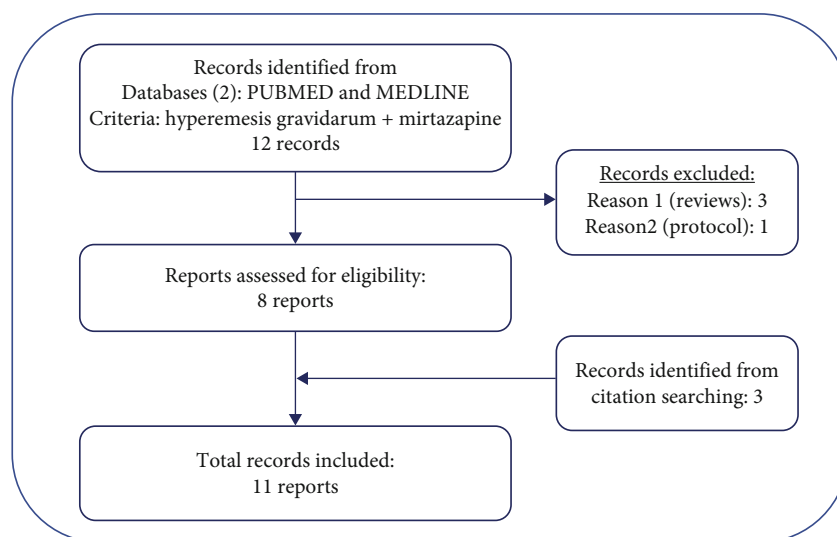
Records identified from
Databases (2): PUBMED and MEDLINE
Criteria: hyperemesis gravidarum + mirtazapine
12 records

Records excluded:
Reason 1 (reviews): 3
Reason2 (protocol): 1

Reports assessed for eligibility:
8 reports

Records identified from
citation searching: 3

Total records included:
11 reports